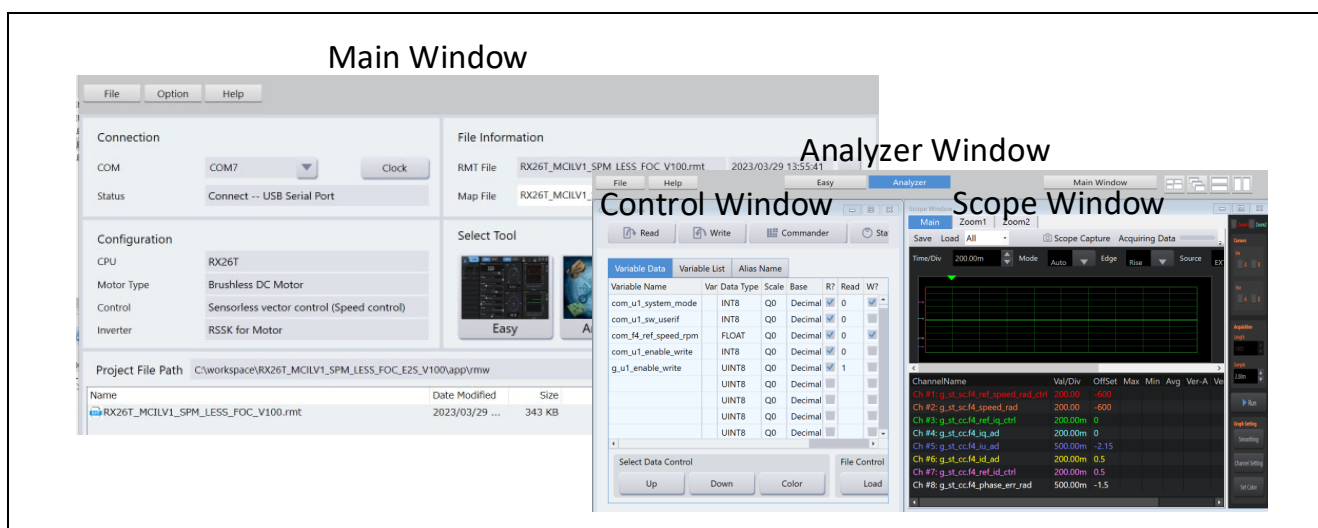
Main Window

File Option Help

Connection
COM COM7 Clock
Status Connect -- USB Serial Port

File Information
RMT File RX26T_MCILV1_SPM_LESS_FOC_V100.rmt 2023/03/29 13:55:41
Map File RX26T_MCILV1_

Configuration
CPU RX26T
Motor Type Brushless DC Motor
Control Sensorless vector control (Speed control)
Inverter RSSK for Motor

Select Tool
Easy A

Project File Path C:\workspace\RX26T_MCILV1_SPM_LESS_FOC_E2S_V100\app\rmw

| Name | Date Modified | Size |
|---|---|---|
| RX26T_MCILV1_SPM_LESS_FOC_V100.rmt | 2023/03/29 ... | 343 KB |

Analyzer Window

File Help Easy Analyzer Main Window

Control Window

Read Write Commander Sta

Variable Data Variable List Alias Name

| Variable Name | Var | Data Type | Scale | Base | R? | Read | W? |
|---|---|---|---|---|---|---|---|
| com_u1_system_mode | | INT8 | Q0 | Decimal | | 0 | |
| com_u1_sw_userif | | INT8 | Q0 | Decimal | | 0 | |
| com_f4_ref_speed_rpm | | FLOAT | Q0 | Decimal | | 0 | |
| com_u1_enable_write | | INT8 | Q0 | Decimal | | 0 | |
| g_u1_enable_write | | UINT8 | Q0 | Decimal | | 1 | |
| | | UINT8 | Q0 | Decimal | | | |
| | | UINT8 | Q0 | Decimal | | | |
| | | UINT8 | Q0 | Decimal | | | |
| | | UINT8 | Q0 | Decimal | | | |

Select Data Control
Up Down Color
File Control
Load

Scope Window

Main Zoom1 Zoom2
Save Load All Scope Capture Acquiring Data
Time/Div 200.00m Mode Auto Edge Rise Source EXT

| ChannelName | Val/Div | OffSet | Max | Min | Avg | Ver-A | Ve |
|---|---|---|---|---|---|---|---|
| Ch #1: g_st_sc.f4_ref_speed_rad_ctrl | 200.00 | -600 | | | | | |
| Ch #2: g_st_sc.f4_speed_rad | 200.00 | -600 | | | | | |
| Ch #3: g_st_cc.f4_ref_iq_ctrl | 200.00m | 0 | | | | | |
| Ch #4: g_st_cc.f4_iq_ad | 200.00m | 0 | | | | | |
| Ch #5: g_st_cc.f4_iu_ad | 500.00m | -2.15 | | | | | |
| Ch #6: g_st_cc.f4_id_ad | 200.00m | 0.5 | | | | | |
| Ch #7: g_st_cc.f4_ref_id_ctrl | 200.00m | 0.5 | | | | | |
| Ch #8: g_st_cc.f4_phase_err_rad | 500.00m | -1.5 | | | | | |

Run